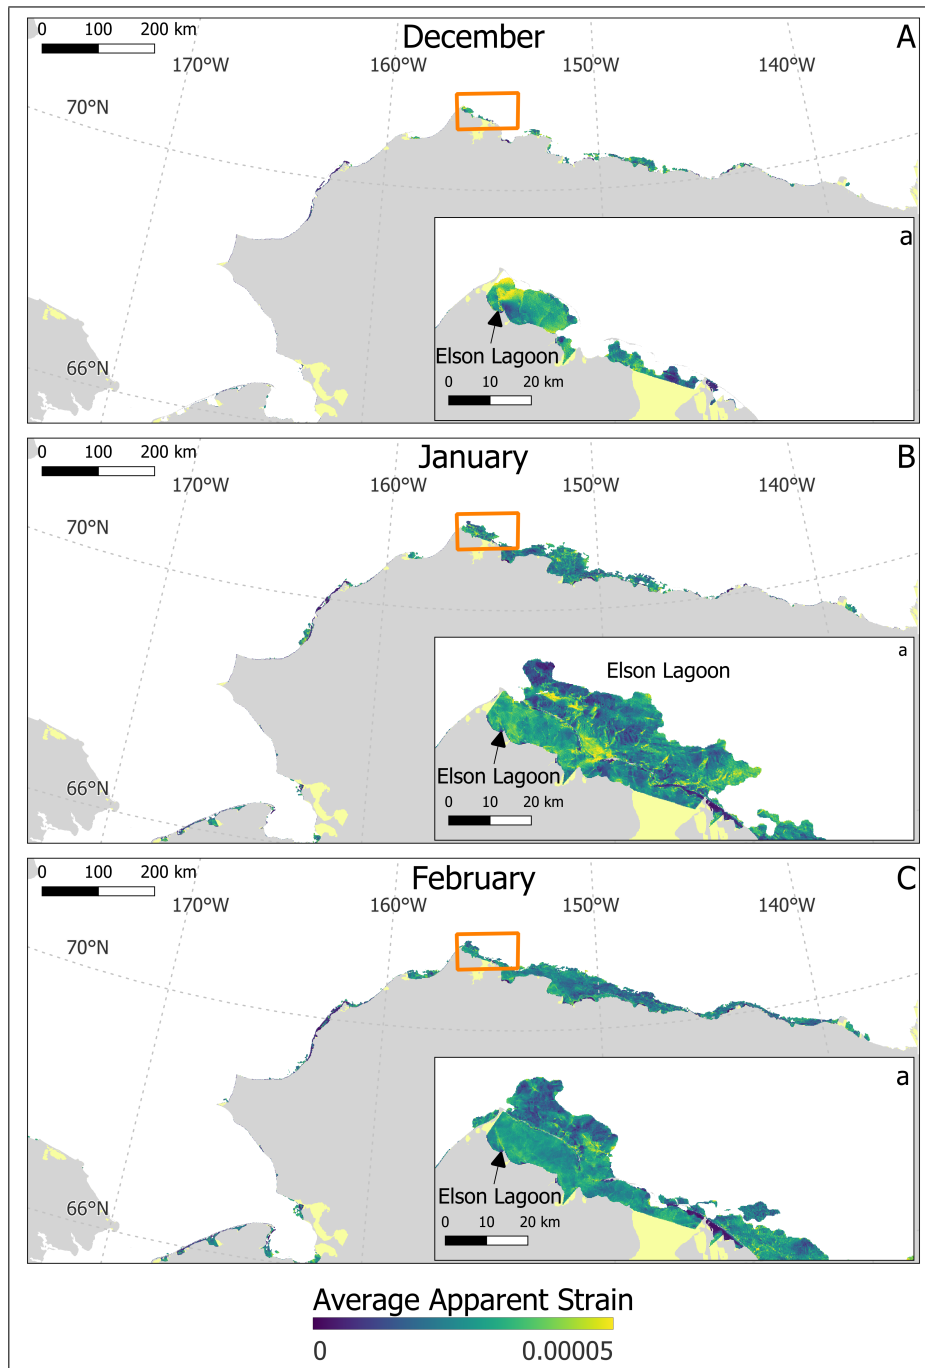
0 100 200 km
December
A
170°W 160°W 150°W 140°W
70°N
66°N
a
Elson Lagoon
0 10 20 km

0 100 200 km
January
B
170°W 160°W 150°W 140°W
70°N
66°N
a
Elson Lagoon
Elson Lagoon
0 10 20 km

0 100 200 km
February
C
170°W 160°W 150°W 140°W
70°N
66°N
a
Elson Lagoon
0 10 20 km

Average Apparent Strain
0
0.00005